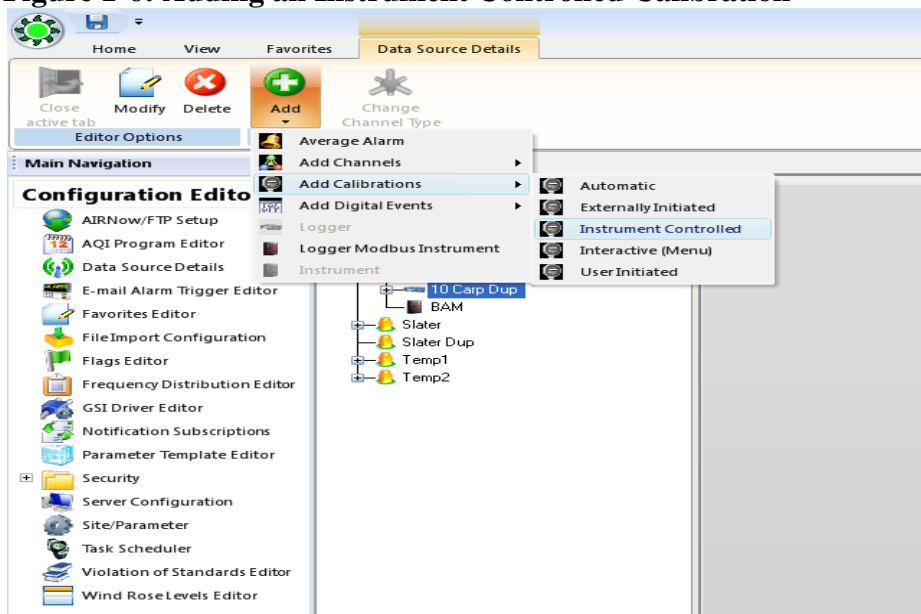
Figure 2-6: Adding an Instrument Controlled Calibration

Home View Favorites Data Source Details

Close active tab Modify Delete Add Change Channel Type

Editor Options

Main Navigation

Configuration Edito

AIRNow/FTP Setup
AQI Program Editor
Data Source Details
E-mail Alarm Trigger Editor
Favorites Editor
File Import Configuration
Flags Editor
Frequency Distribution Editor
GSI Driver Editor
Notification Subscriptions
Parameter Template Editor
Security
Server Configuration
Site/Parameter
Task Scheduler
Violation of Standards Editor
Wind Rose Levels Editor

Average Alarm
Add Channels
Add Calibrations
Add Digital Events
Logger
Logger Modbus Instrument
Instrument

Automatic
Externally Initiated
Instrument Controlled
Interactive (Menu)
User Initiated

10 Carp Dup
BAM
Slater
Slater Dup
Temp1
Temp2